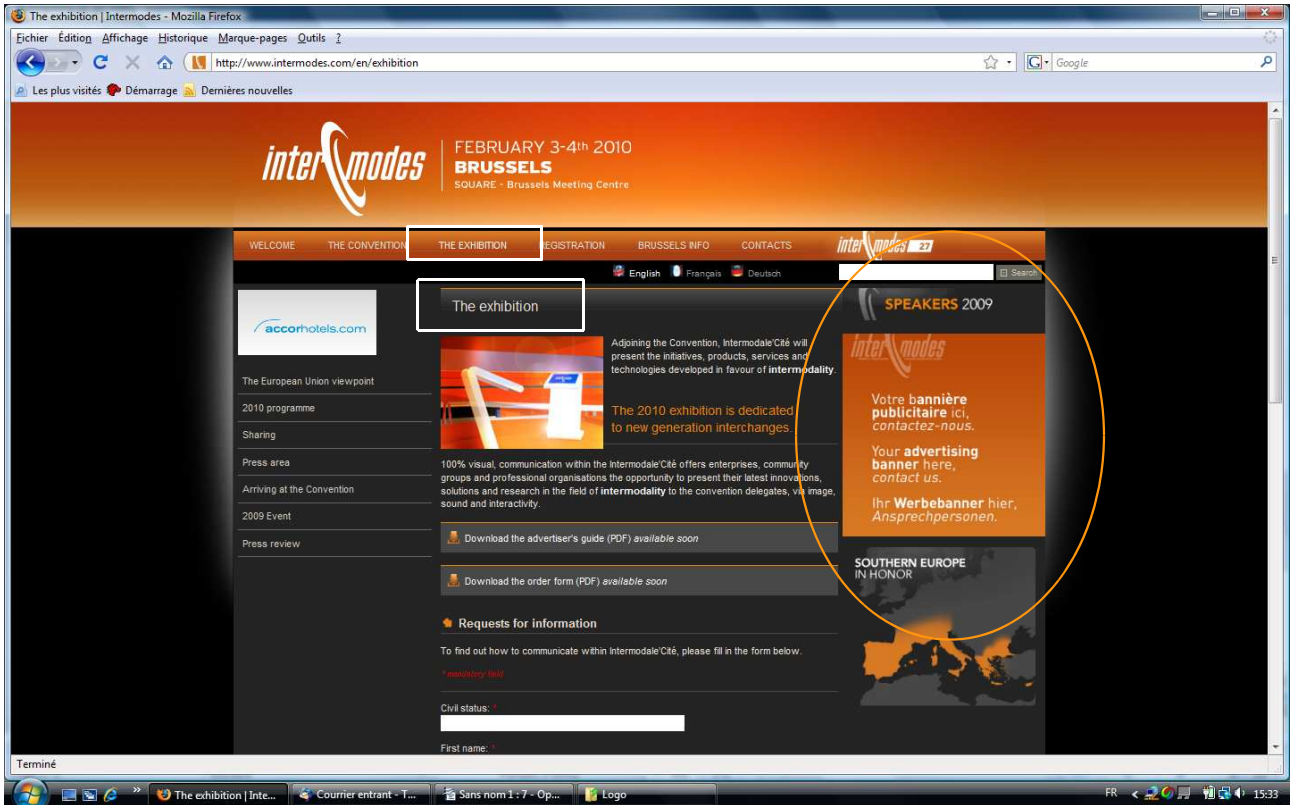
The exhibition | Intermodes - Mozilla Firefox

Fichier Édition Affichage Historique Marque-pages Outils ?

http://www.intermodes.com/en/exhibition

Google

Les plus visités Démarrage Dernières nouvelles

inter modes FEBRUARY 3-4th 2010 BRUSSELS SQUARE - Brussels Meeting Centre

WELCOME THE CONVENTION THE EXHIBITION REGISTRATION BRUSSELS INFO CONTACTS inter modes 27

English Français Deutsch Search

accorhotels.com

The European Union viewpoint
2010 programme
Sharing
Press area
Arriving at the Convention
2009 Event
Press review

The exhibition

Adjoining the Convention, Intermodale'Cité will present the initiatives, products, services and technologies developed in favour of intermodality.

The 2010 exhibition is dedicated to new generation interchanges.

100% visual, communication within the Intermodale'Cité offers enterprises, community groups and professional organisations the opportunity to present their latest innovations, solutions and research in the field of intermodality to the convention delegates, via image, sound and interactivity.

Download the advertiser's guide (PDF) available soon

Download the order form (PDF) available soon

Requests for information

To find out how to communicate within Intermodale'Cité, please fill in the form below.

* mandatory field

Civil status: *

First name: *

SPEAKERS 2009

inter modes

Votre bannière publicitaire ici, contactez-nous.

Your advertising banner here, contact us.

Ihr Werbebanner hier, Ansprechpersonen.

SOUTHERN EUROPE IN HONOR

Terminé

The exhibition | Inte... Courrier entrant - T... Sans nom 1 : 7 - Op... Logo

FR 15:33